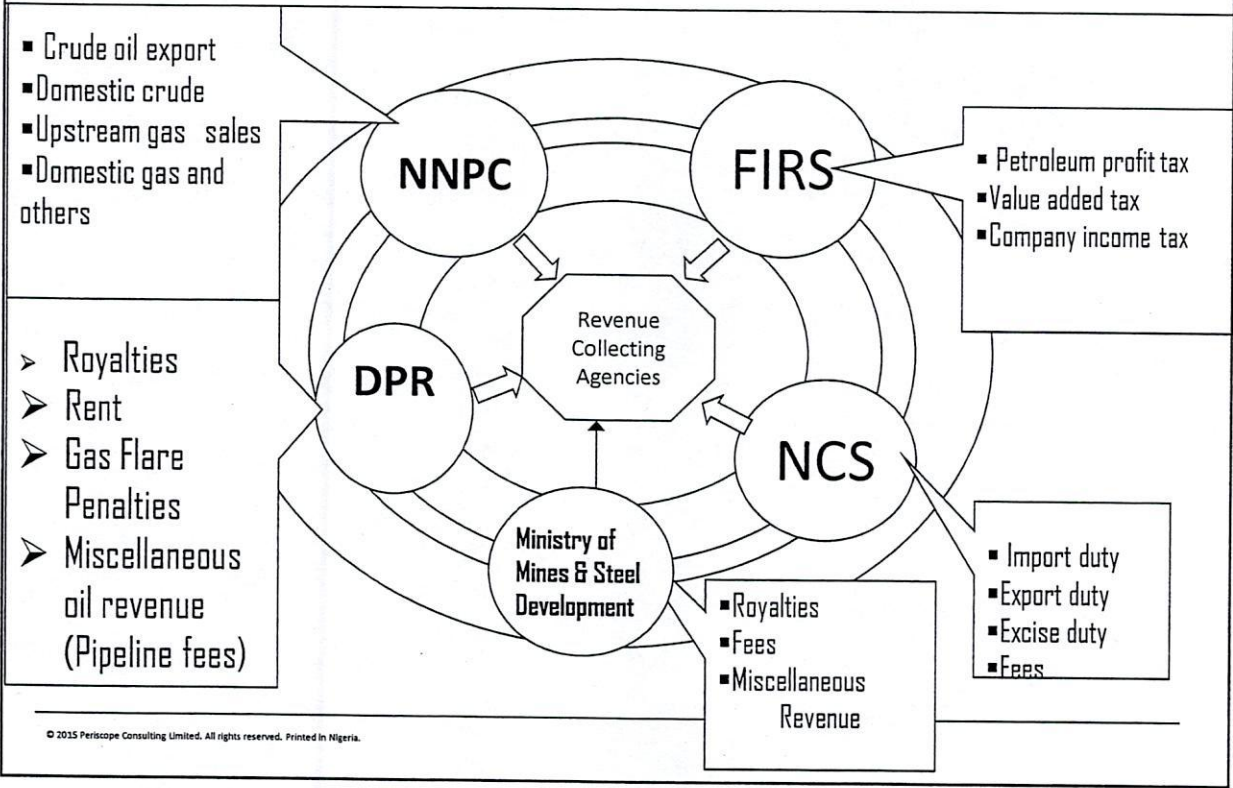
▪ Crude oil export
▪Domestic crude
▪Upstream gas sales
▪Domestic gas and others

NNPC

FIRS

▪ Petroleum profit tax
▪Value added tax
▪Company income tax

Revenue Collecting Agencies

➢ Royalties
➢ Rent
➢ Gas Flare Penalties
➢ Miscellaneous oil revenue (Pipeline fees)

DPR

NCS

Ministry of Mines & Steel Development

▪Royalties
▪Fees
▪Miscellaneous Revenue

▪ Import duty
▪Export duty
▪Excise duty
▪Fees

© 2015 Periscope Consulting Limited. All rights reserved. Printed in Nigeria.